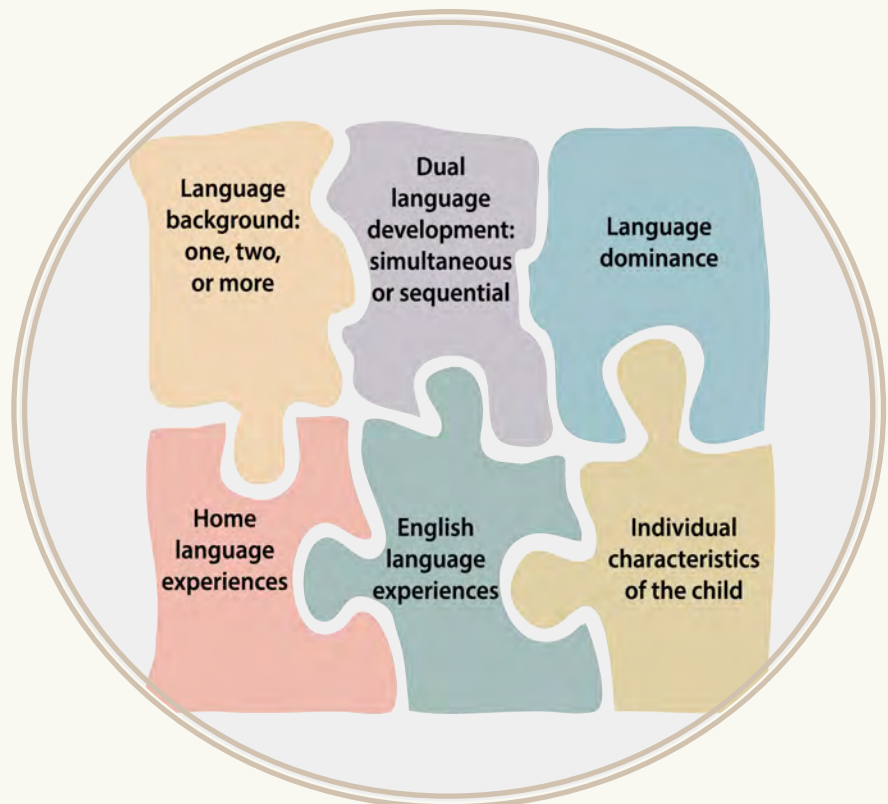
Language background: one, two, or more

Dual language development: simultaneous or sequential

Language dominance

Home language experiences

English language experiences

Individual characteristics of the child